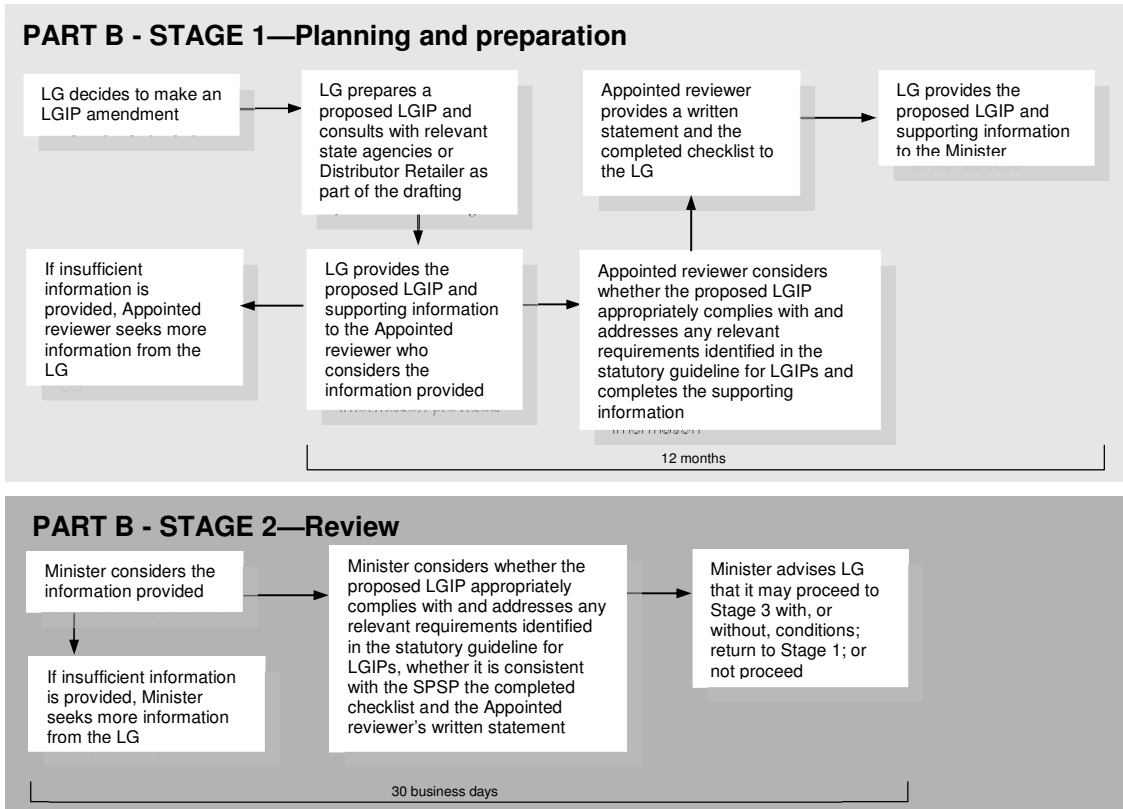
PART B - STAGE 1—Planning and preparation

LG decides to make an LGIP amendment

LG prepares a proposed LGIP and consults with relevant state agencies or Distributor Retailer as part of the drafting

Appointed reviewer provides a written statement and the completed checklist to the LG

LG provides the proposed LGIP and supporting information to the Minister

If insufficient information is provided, Appointed reviewer seeks more information from the LG

LG provides the proposed LGIP and supporting information to the Appointed reviewer who considers the information provided

Appointed reviewer considers whether the proposed LGIP appropriately complies with and addresses any relevant requirements identified in the statutory guideline for LGIPs and completes the supporting information

12 months

PART B - STAGE 2—Review

Minister considers the information provided

If insufficient information is provided, Minister seeks more information from the LG

Minister considers whether the proposed LGIP appropriately complies with and addresses any relevant requirements identified in the statutory guideline for LGIPs, whether it is consistent with the SPSP the completed checklist and the Appointed reviewer's written statement

Minister advises LG that it may proceed to Stage 3 with, or without, conditions; return to Stage 1; or not proceed

30 business days